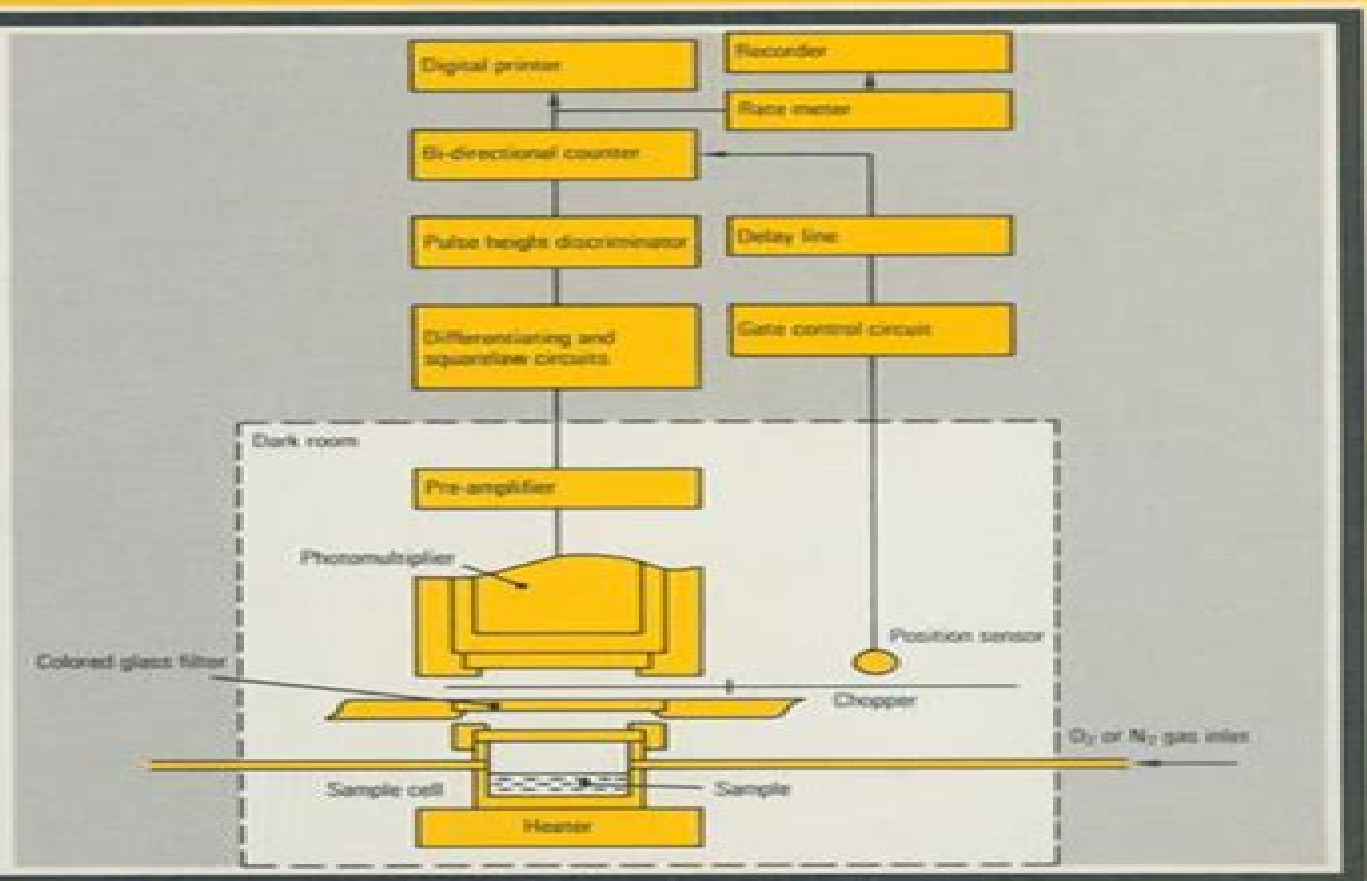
Digital printer

Recorder

Rate meter

Bi-directional counter

Pulse height discriminator

Delay line

Differenciating and squarelizer circuits

Gate control circuit

Dark room

Pre-amplifier

Photomultiplier

Position sensor

Colored glass filter

Chopper

$O_2$ or $N_2$ gas inlet

Sample cell

Sample

Heater